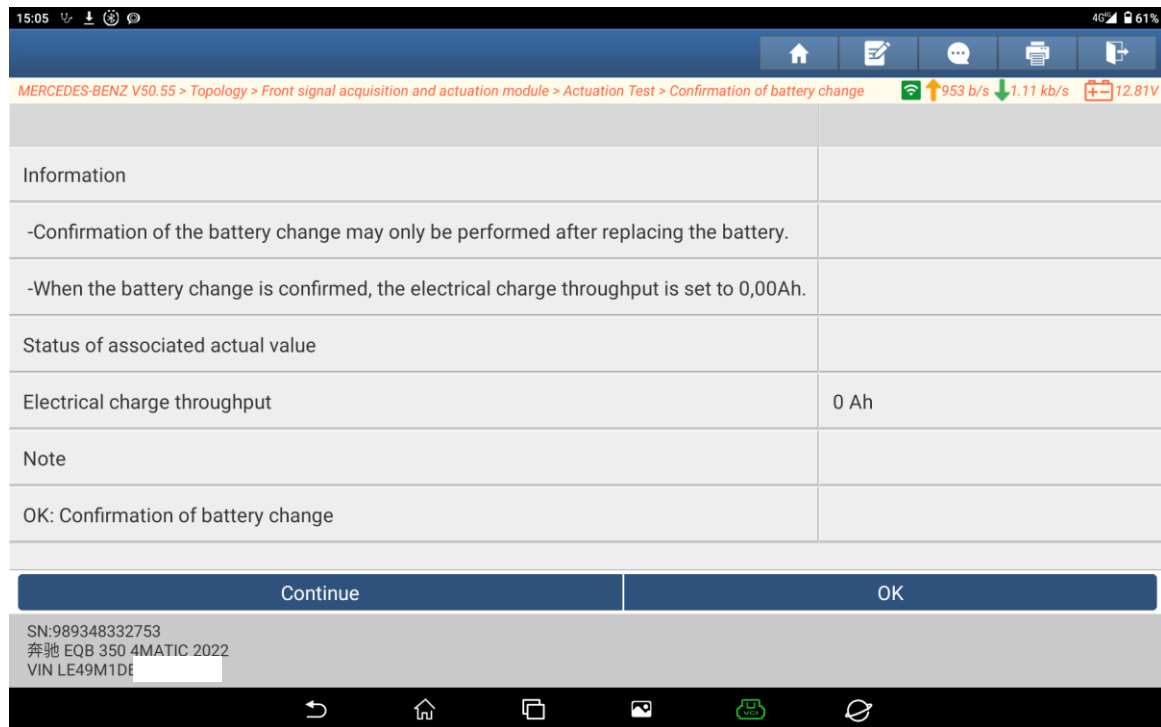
15:05

4G 61%

MERCEDES-BENZ V50.55 > Topology > Front signal acquisition and actuation module > Actuation Test > Confirmation of battery change

953 b/s 1.11 kb/s 12.81V

| | |
|---|---|
| Information | |
| -Confirmation of the battery change may only be performed after replacing the battery. | |
| -When the battery change is confirmed, the electrical charge throughput is set to 0,00Ah. | |
| Status of associated actual value | |
| Electrical charge throughput | 0 Ah |
| Note | |
| OK: Confirmation of battery change | |

Continue

OK

SN:989348332753
奔驰 EQB 350 4MATIC 2022
VIN LE49M1DE